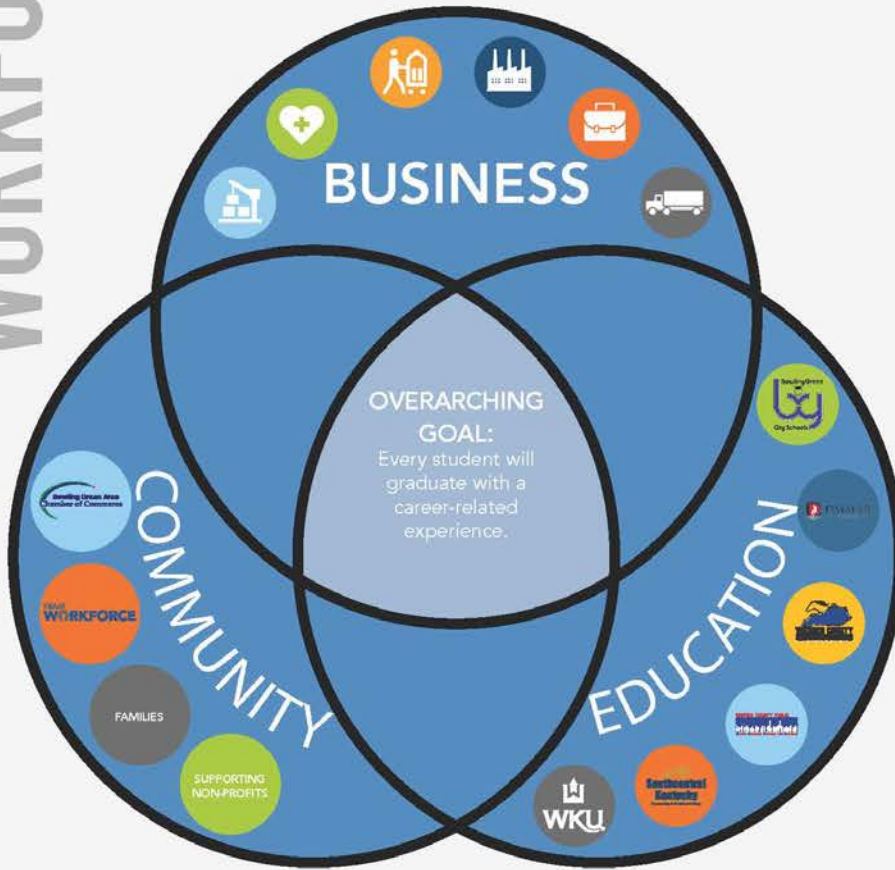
WORKFO

BUSINESS

OVERARCHING GOAL:
Every student will graduate with a career-related experience.

COMMUNITY

Bowling Green Area Chamber of Commerce

WORKFORCE

FAMILIES

SUPPORTING NON-PROFITS

EDUCATION

Bowling Green City Schools

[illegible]

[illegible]

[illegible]

Southcentral Kentucky

WKU